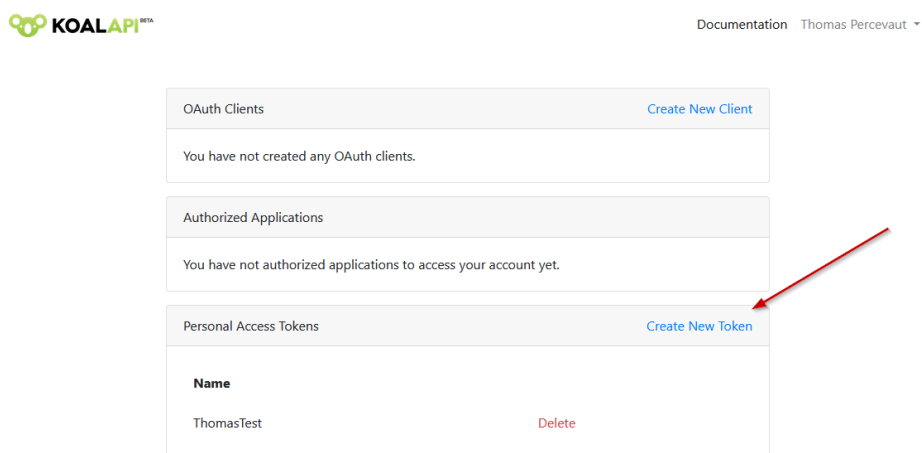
KOALAPI BETA

Documentation Thomas Percevaut

OAuth Clients

Create New Client

You have not created any OAuth clients.

Authorized Applications

You have not authorized applications to access your account yet.

Personal Access Tokens

Create New Token

| Name | |
|---|---|
| ThomasTest | Delete |